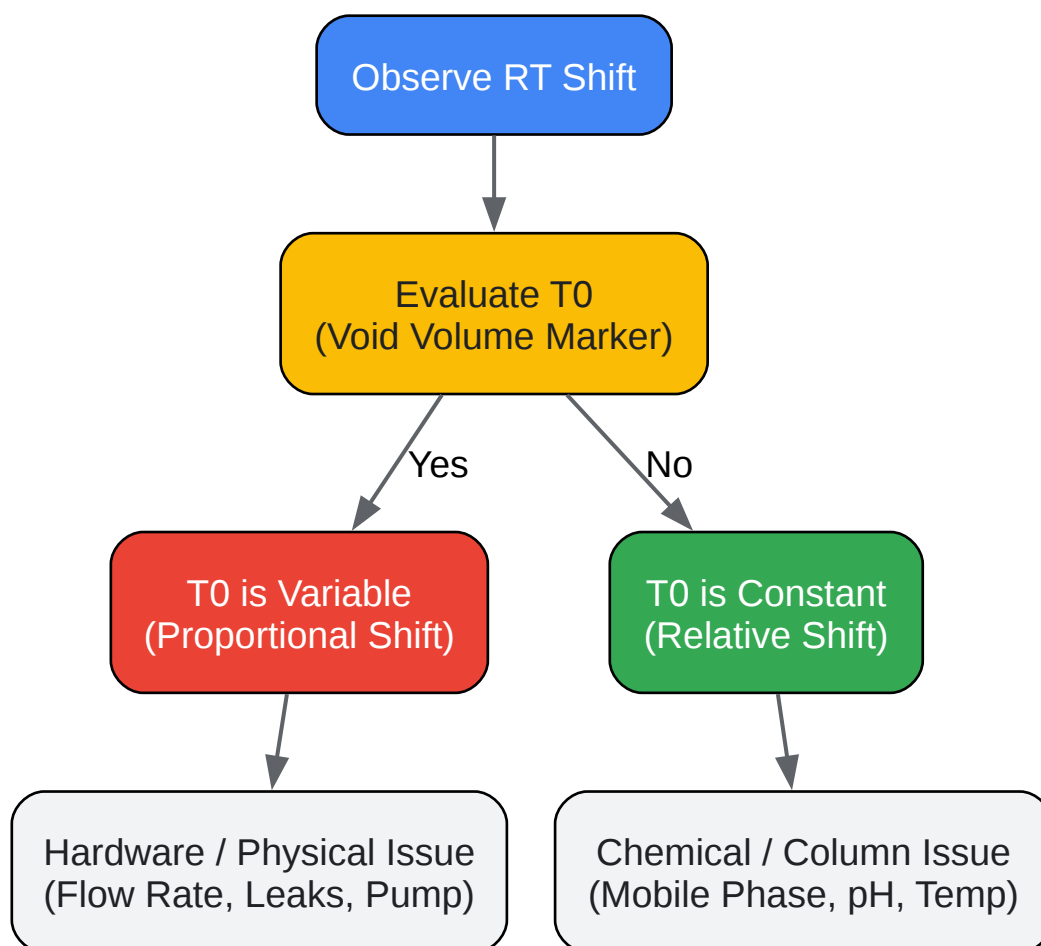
Observe RT Shift

Evaluate T0
(Void Volume Marker)

Yes

No

T0 is Variable
(Proportional Shift)

T0 is Constant
(Relative Shift)

Hardware / Physical Issue
(Flow Rate, Leaks, Pump)

Chemical / Column Issue
(Mobile Phase, pH, Temp)